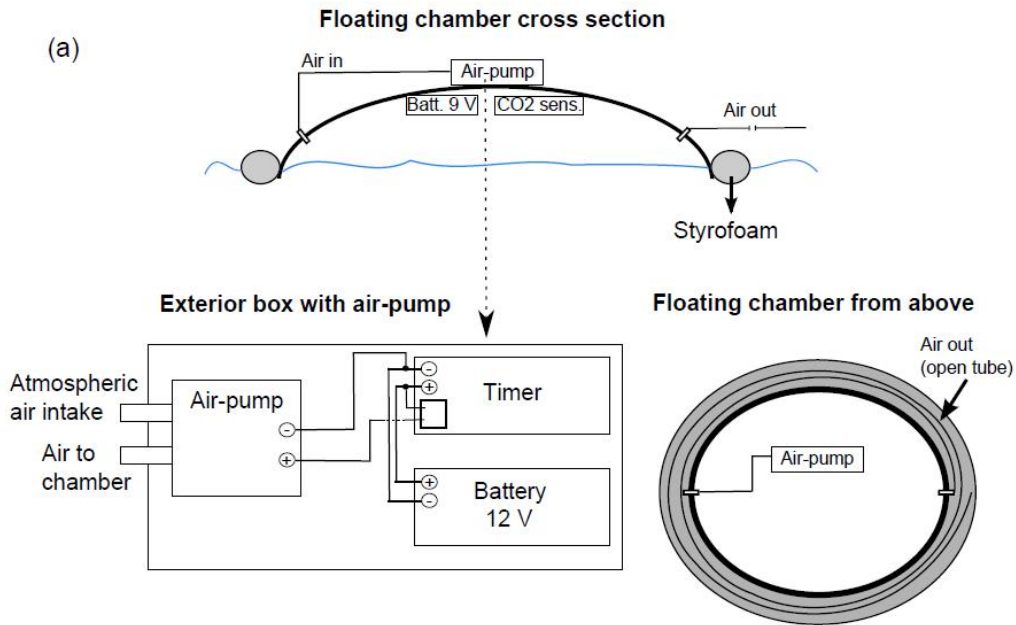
Floating chamber cross section

(a)

Air in

Air-pump

Batt. 9 V

CO2 sens.

Air out

Styrofoam

Exterior box with air-pump

Atmospheric air intake

Air to chamber

Air-pump

-

+

-

+

Timer

+

-

Battery 12 V

Floating chamber from above

Air out (open tube)

Air-pump